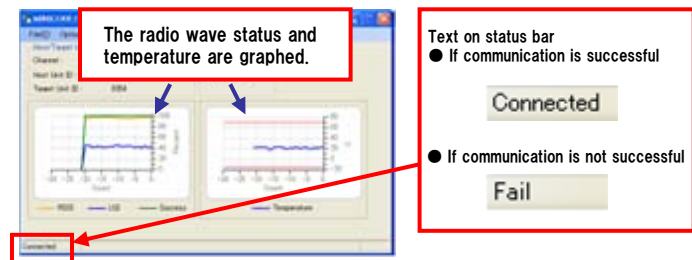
The radio wave status and temperature are graphed.

File(F) Option

Host/Target

Channel

Host Unit ID

Target Unit ID 0004

RSSI LQI Success

Temperature

Connected

Text on status bar
● If communication is successful

Connected

● If communication is not successful

Fail